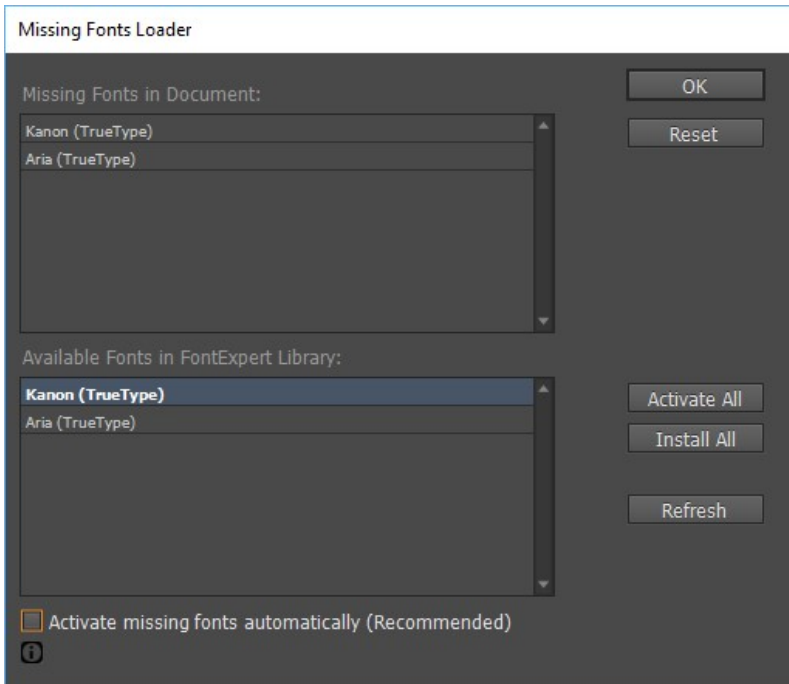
Missing Fonts Loader

Missing Fonts in Document:

Kanon (TrueType)
Aria (TrueType)

OK

Reset

Available Fonts in FontExpert Library:

Kanon (TrueType)
Aria (TrueType)

Activate All

Install All

Refresh

Activate missing fonts automatically (Recommended)